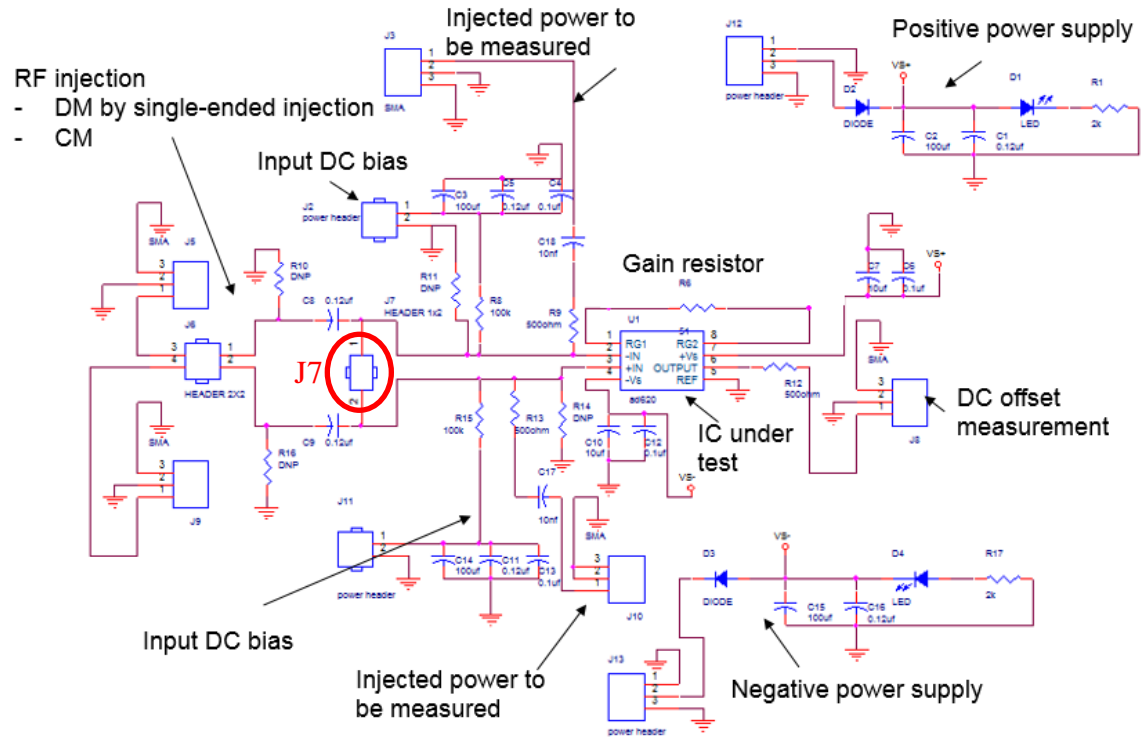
RF injection
- DM by single-ended injection
- CM

Injected power to be measured

Positive power supply

Input DC bias

Gain resistor

J7

IC under test

DC offset measurement

Input DC bias

Injected power to be measured

Negative power supply

J3
1
2
3
SMA

J12
1
2
3
power header

VS+
D2
DIODE
D1
LED
R1
2k
C2
100uf
C1
0.12uf

J2
power header
1
2
C3
100uf
C5
0.12uf
C4
0.1uf
C18
10nf

SMA
J5
3
2
1
J6
R10
DNP
R11
DNP
R8
100k
R9
500ohm
C8
0.12uf
J7
HEADER 1x2
R6
U1
1
2
3
4
RG1
-IN
+IN
-Vs
RG2
+Vs
OUTPUT
REF
8
7
6
5
ad620
C7
10uf
C6
0.1uf
VS+
SMA
R12
500ohm
3
2
1
J8

3
4
1
2
HEADER 2X2
C9
0.12uf
R16
DNP
R15
100k
R13
500ohm
R14
DNP
C10
10uf
C12
0.1uf
VS-

SMA
3
2
1
J9

C17
10nf
SMA
J11
1
2
power header
C14
100uf
C11
0.12uf
C13
0.1uf
3
2
1
J10

D3
DIODE
VS-
D4
LED
R17
2k
C15
100uf
C16
0.12uf

J13
1
2
3
power header